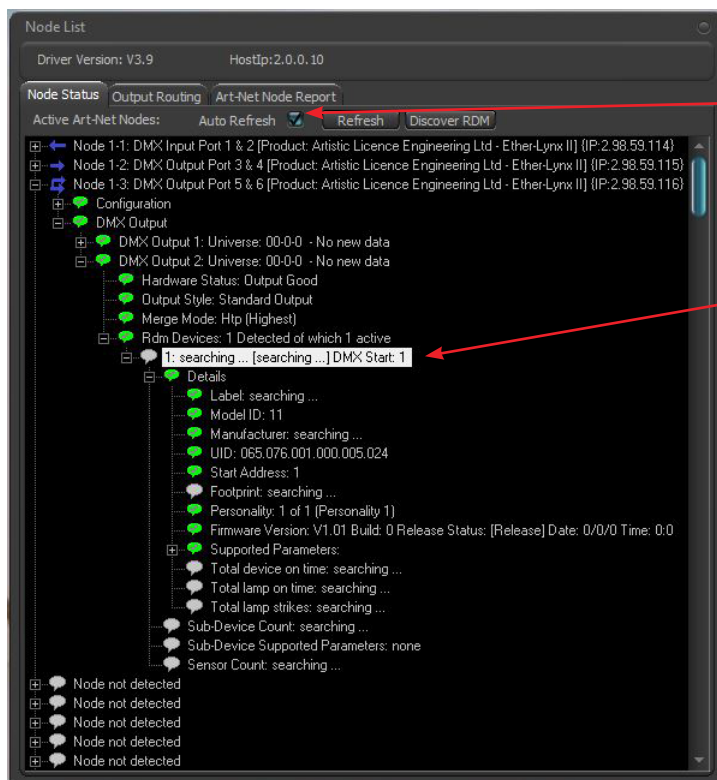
Node List

Driver Version: V3.9 HostIp:2.0.0.10

Node Status | Output Routing | Art-Net Node Report

Active Art-Net Nodes: Auto Refresh Refresh Discover RDM

Node 1-1: DMX Input Port 1 & 2 [Product: Artistic Licence Engineering Ltd - Ether-Lynx II] {IP:2.98.59.114}
Node 1-2: DMX Output Port 3 & 4 [Product: Artistic Licence Engineering Ltd - Ether-Lynx II] {IP:2.98.59.115}
Node 1-3: DMX Output Port 5 & 6 [Product: Artistic Licence Engineering Ltd - Ether-Lynx II] {IP:2.98.59.116}
Configuration
DMX Output
DMX Output 1: Universe: 00-0-0 - No new data
DMX Output 2: Universe: 00-0-0 - No new data
Hardware Status: Output Good
Output Style: Standard Output
Merge Mode: Htp (Highest)
Rdm Devices: 1 Detected of which 1 active
1: searching ... [searching ...] DMX Start: 1
Details
Label: searching ...
Model ID: 11
Manufacturer: searching ...
UID: 065.076.001.000.005.024
Start Address: 1
Footprint: searching ...
Personality: 1 of 1 (Personality 1)
Firmware Version: V1.01 Build: 0 Release Status: [Release] Date: 0/0/0 Time: 0:0
Supported Parameters:
Total device on time: searching ...
Total lamp on time: searching ...
Total lamp strikes: searching ...
Sub-Device Count: searching ...
Sub-Device Supported Parameters: none
Sensor Count: searching ...
Node not detected
Node not detected
Node not detected
Node not detected
Node not detected